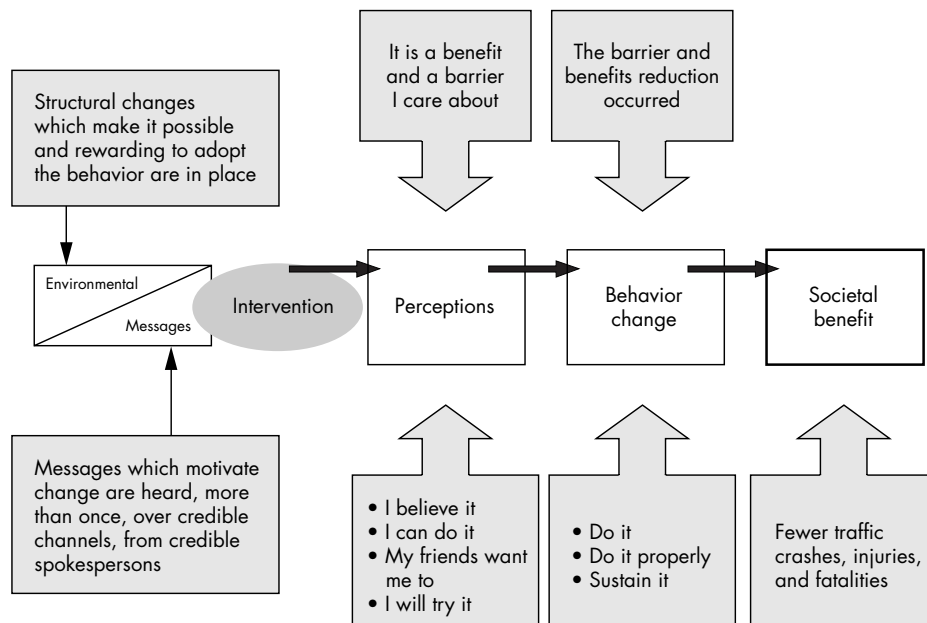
It is a benefit and a barrier I care about

The barrier and benefits reduction occurred

Structural changes which make it possible and rewarding to adopt the behavior are in place

Environmental

Messages

Intervention

Perceptions

Behavior change

Societal benefit

Messages which motivate change are heard, more than once, over credible channels, from credible spokespersons

• I believe it
• I can do it
• My friends want me to
• I will try it

• Do it
• Do it properly
• Sustain it

Fewer traffic crashes, injuries, and fatalities